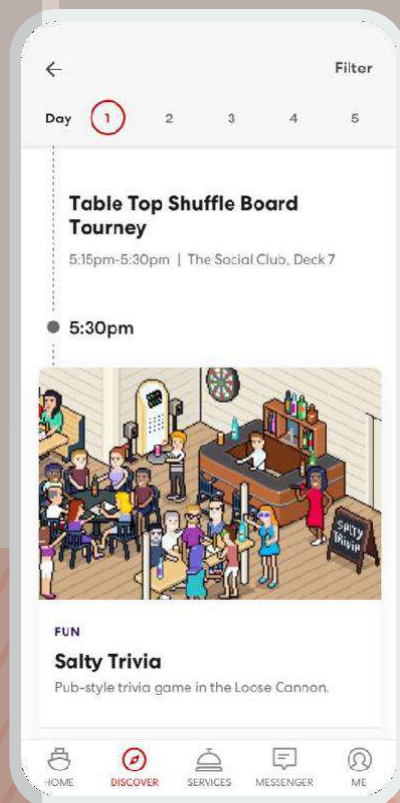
Filter

Day 1 2 3 4 5

Table Top Shuffle Board Tourney

5:15pm-5:30pm | The Social Club, Deck 7

5:30pm

Salty Trivia

FUN

Salty Trivia

Pub-style trivia game in the Loose Cannon.

HOME DISCOVER SERVICES MESSENGER ME